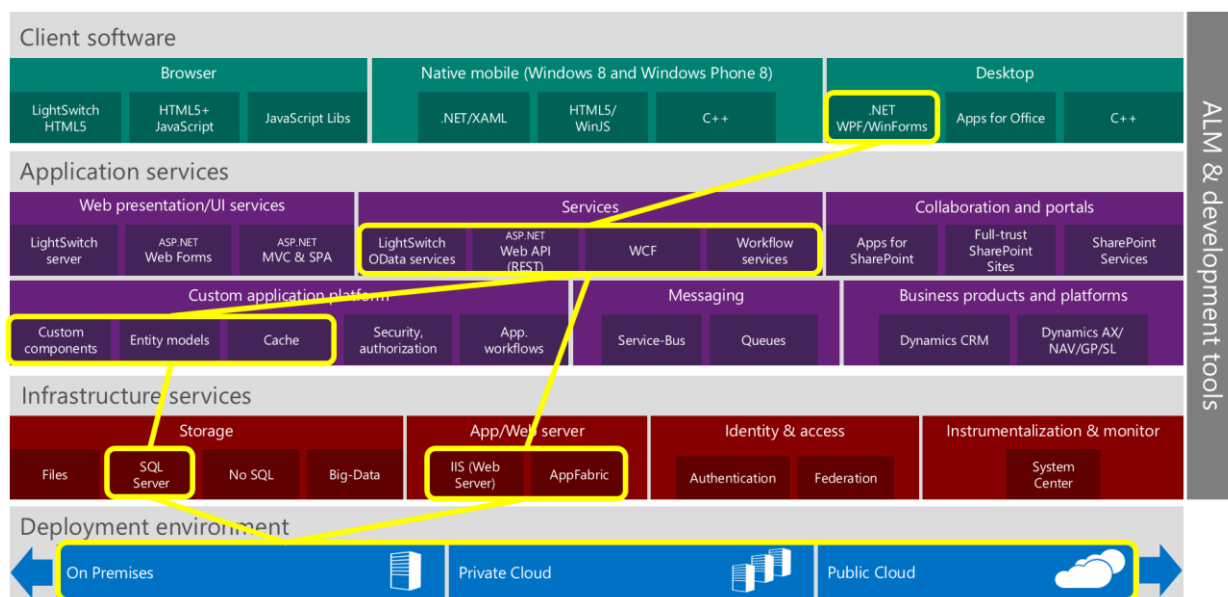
Client software

Browser

LightSwitch HTML5

HTML5+ JavaScript

JavaScript Libs

Native mobile (Windows 8 and Windows Phone 8)

.NET/XAML

HTML5/ WinJS

C++

Desktop

.NET WPF/WinForms

Apps for Office

C++

Application services

Web presentation/UI services

LightSwitch server

ASP.NET Web Forms

ASP.NET MVC & SPA

Services

LightSwitch OData services

ASP.NET Web API (REST)

WCF

Workflow services

Collaboration and portals

Apps for SharePoint

Full-trust SharePoint Sites

SharePoint Services

Custom application platform

Custom components

Entity models

Cache

Security, authorization

App. workflows

Messaging

Service-Bus

Queues

Business products and platforms

Dynamics CRM

Dynamics AX/ NAV/GP/SL

Infrastructure services

Storage

Files

SQL Server

No SQL

Big-Data

App/Web server

IIS (Web Server)

AppFabric

Identity & access

Authentication

Federation

Instrumentalization & monitor

System Center

Deployment environment

On Premises

Private Cloud

Public Cloud

ALM & development tools